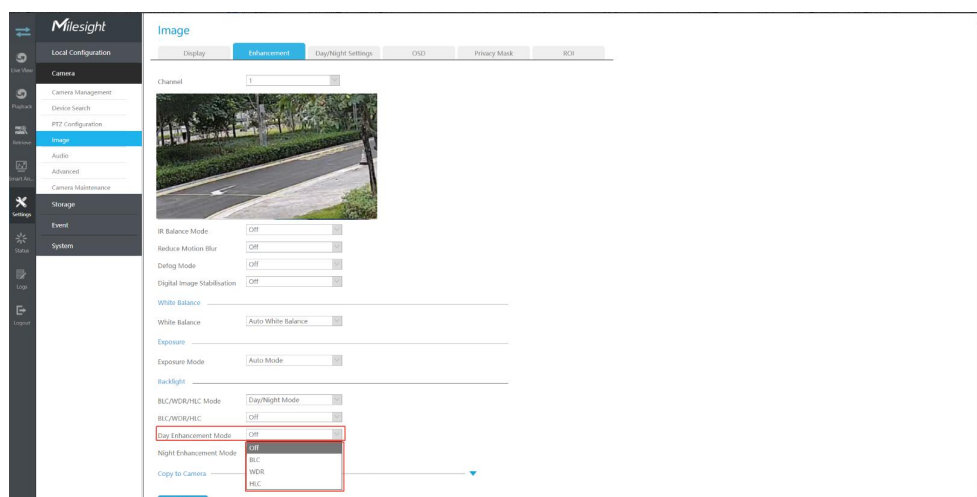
Milesight

Live View
Playback
Retrieve
Smart An...
Settings
Status
Logs
Logout

Local Configuration
Camera
Camera Management
Device Search
PTZ Configuration
Image
Audio
Advanced
Camera Maintenance
Storage
Event
System

Image

Display | Enhancement | Day/Night Settings | OSD | Privacy Mask | ROI

Channel 1

IR Balance Mode Off
Reduce Motion Blur Off
Defog Mode Off
Digital Image Stabilisation Off

White Balance
White Balance Auto White Balance

Exposure
Exposure Mode Auto Mode

Backlight
BLC/WDR/HLC Mode Day/Night Mode
BLC/WDR/HLC Off
Day Enhancement Mode Off
Night Enhancement Mode
Off
BLC
WDR
HLC

Copy to Camera